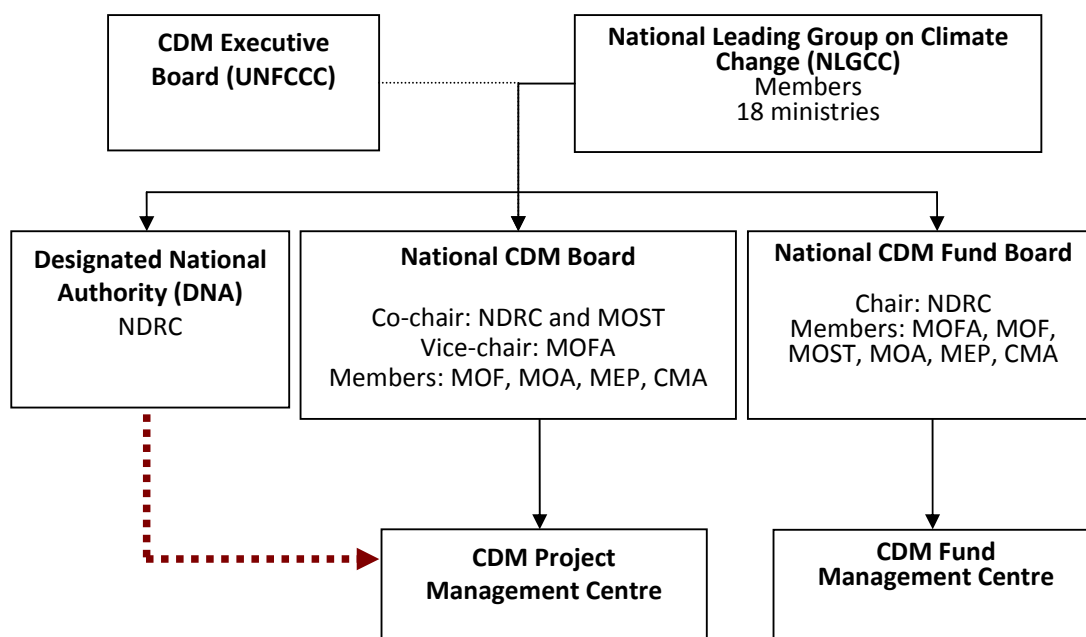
CDM Executive Board (UNFCCC)

National Leading Group on Climate Change (NLGCC)
Members
18 ministries

Designated National Authority (DNA)
NDRC

National CDM Board

Co-chair: NDRC and MOST
Vice-chair: MOFA
Members: MOF, MOA, MEP, CMA

National CDM Fund Board

Chair: NDRC
Members: MOFA, MOF, MOST, MOA, MEP, CMA

CDM Project Management Centre

CDM Fund Management Centre